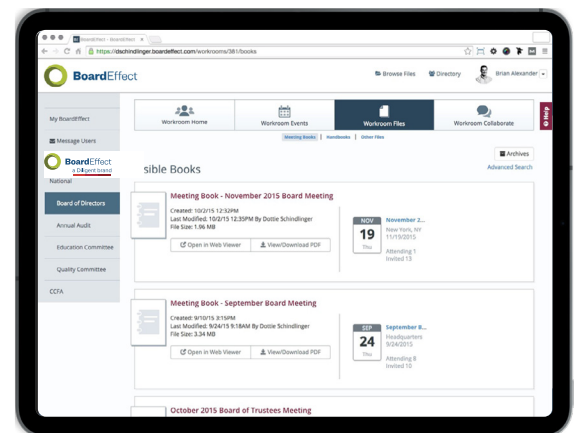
BoardEffect - boardeffect ×

https://dschindlinger.boardeffect.com/workrooms/381/books

BoardEffect

Browse Files  Directory  Brian Alexander

My BoardEffect

Message Users

BoardEffect
a Diligent brand

National

Board of Directors

Annual Audit

Education Committee

Quality Committee

CCFA

Workroom Home | Workroom Events | Workroom Files | Workroom Collaborate

Help

Meeting Books | Handbooks | Other Files

Archives

Advanced Search

sible Books

Meeting Book - November 2015 Board Meeting

Created: 10/2/15 12:32PM
Last Modified: 10/2/15 12:35PM By Dottie Schindlinger
File Size: 1.96 MB

Open in Web Viewer | View/Download PDF

NOV
19
Thu

November 2...
New York, NY
11/19/2015

Attending 1
Invited 13

Meeting Book - September Board Meeting

Created: 9/10/15 3:15PM
Last Modified: 9/24/15 9:18AM By Dottie Schindlinger
File Size: 3.34 MB

Open in Web Viewer | View/Download PDF

SEP
24
Thu

September B...
Headquarters
9/24/2015

Attending 8
Invited 10

October 2015 Board of Trustees Meeting